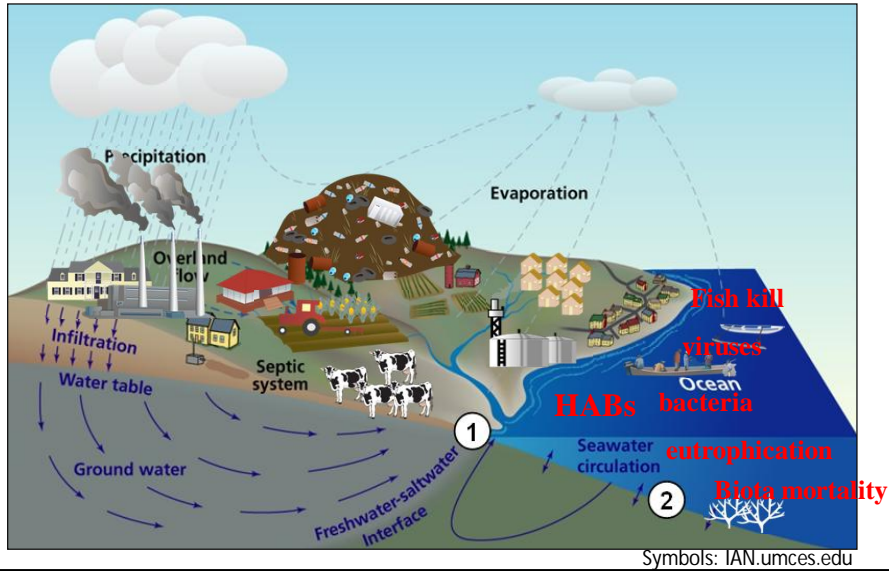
Precipitation

Overland flow

Evaporation

Infiltration

Water table

Septic system

Ground water

Freshwater-saltwater Interface

Fish kill

viruses

Ocean

HABs

bacteria

1

Seawater circulation

eutrophication

2

Biota mortality

Symbols: IAN.umces.edu